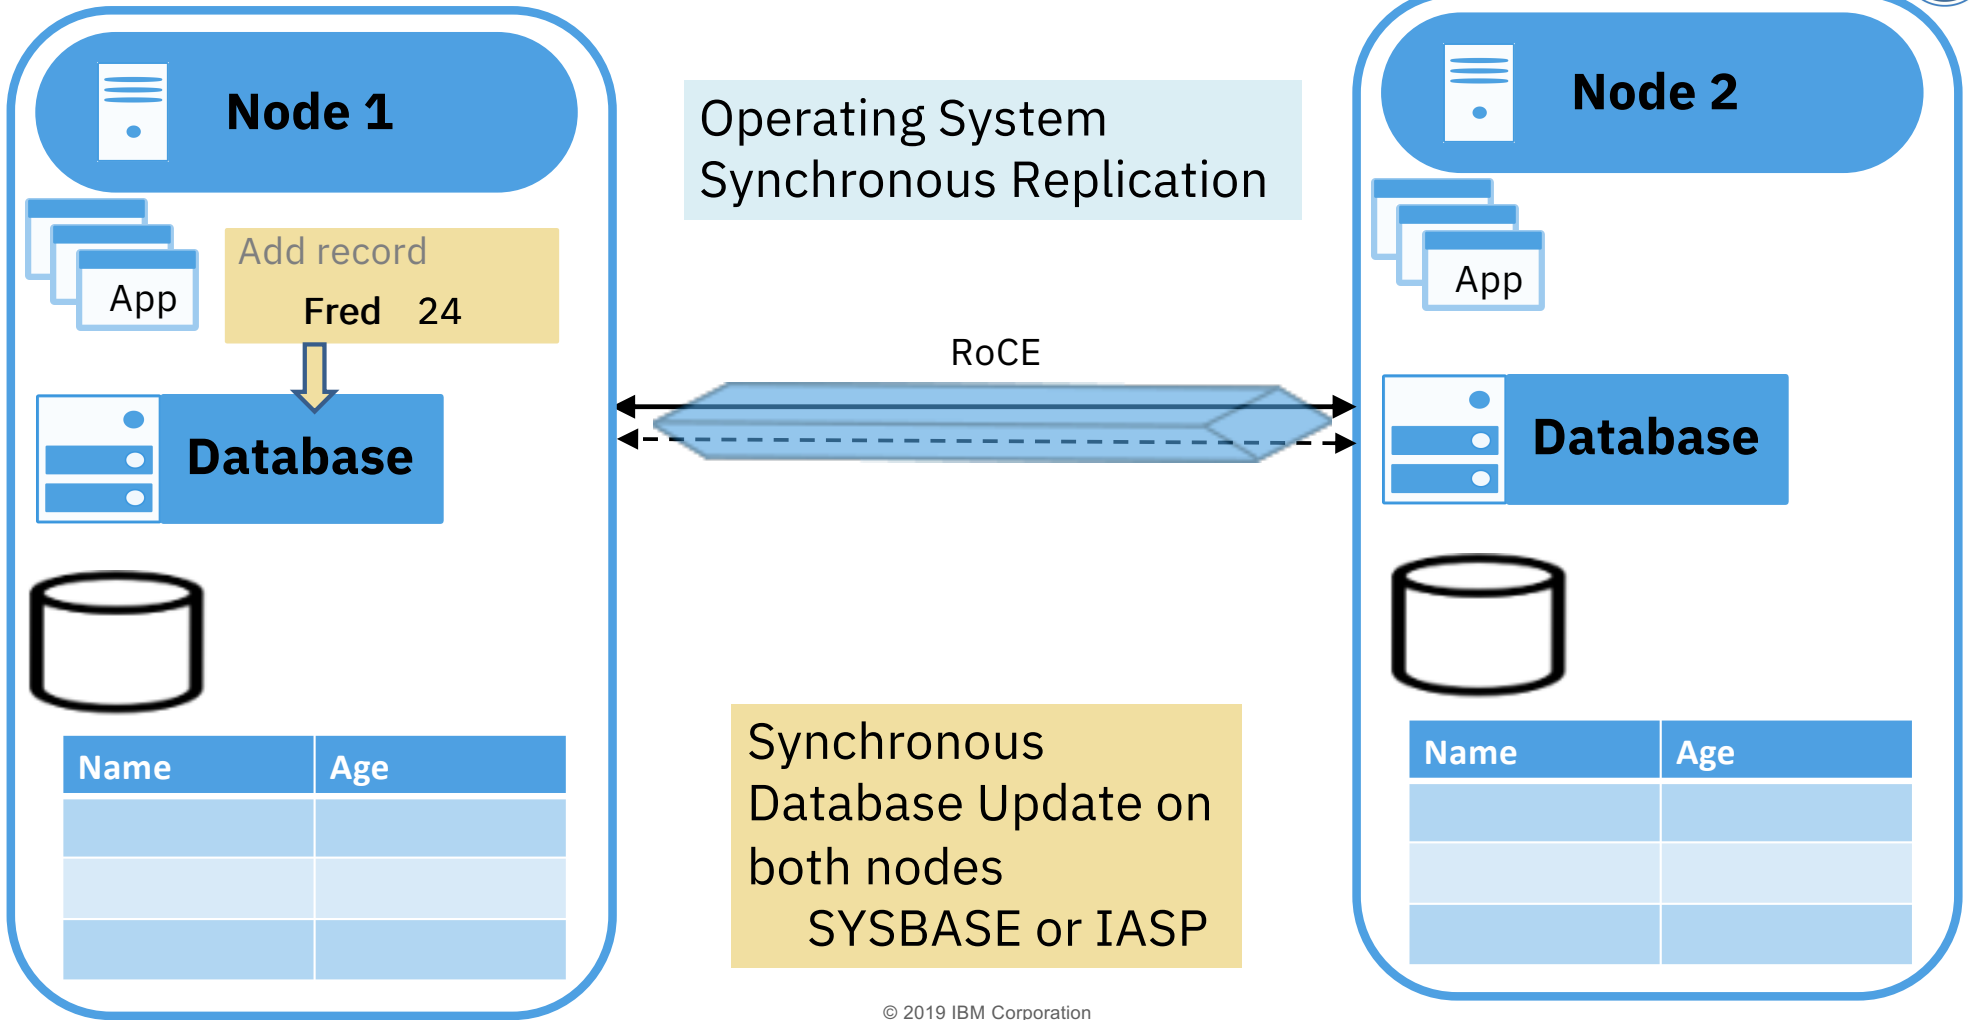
Node 1

App

Add record

Fred 24

Database

| Name | Age |
|---|---|
| | |
| | |
| | |

Operating System Synchronous Replication

RoCE

Synchronous Database Update on both nodes SYSBASE or IASP

Node 2

App

Database

| Name | Age |
|---|---|
| | |
| | |
| | |

© 2019 IBM Corporation